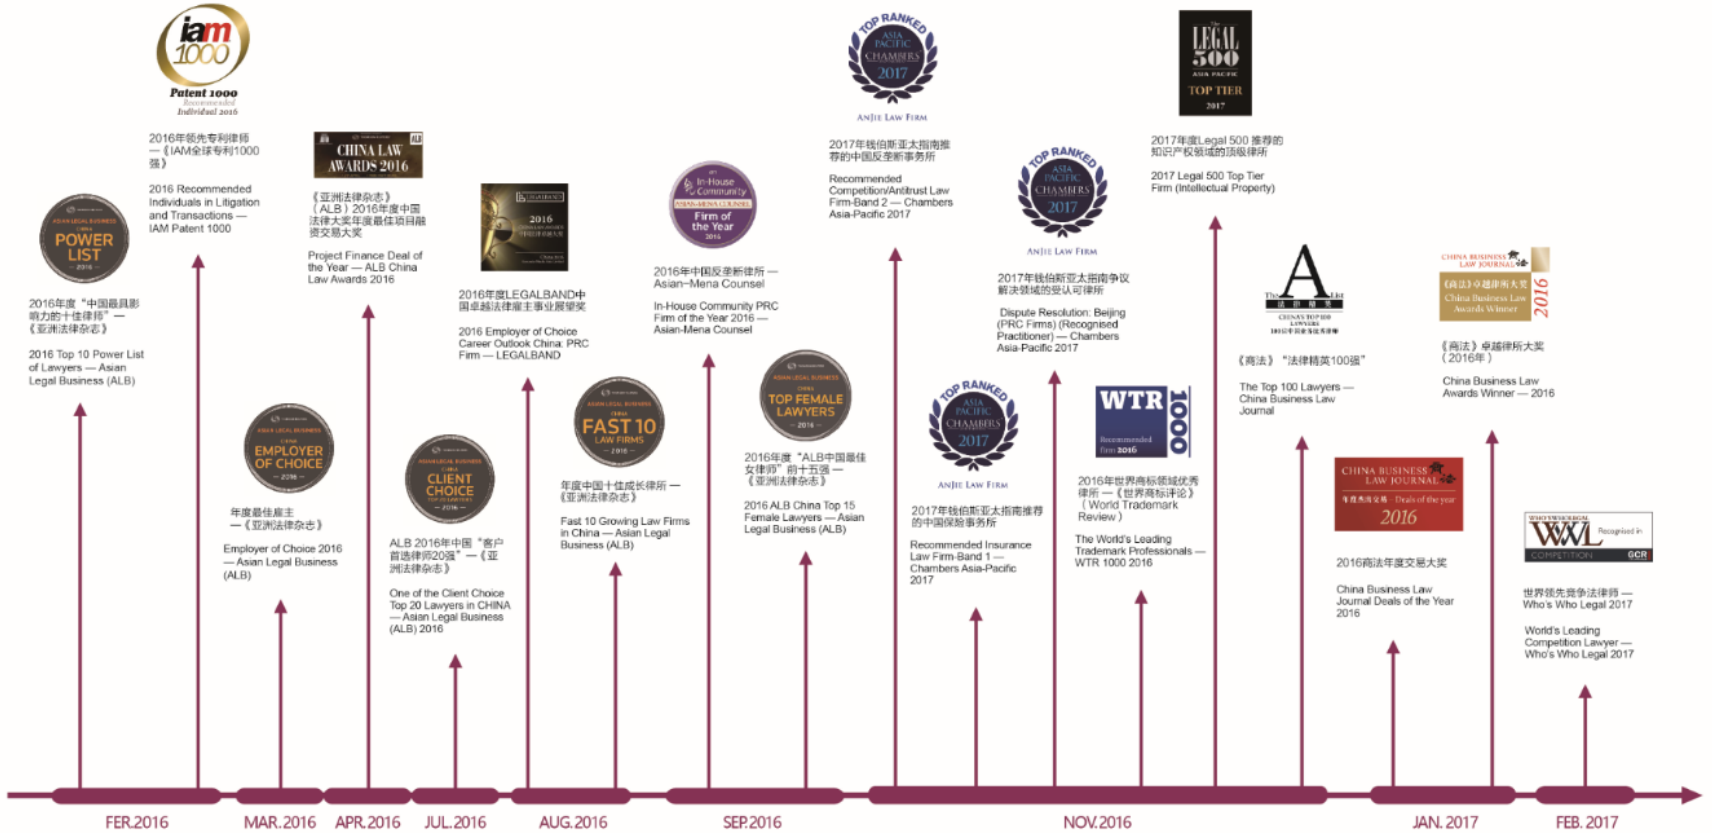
iam 1000
Patent 1000
Recommended
Individual 2016

2016年领先专利律师—《IAM全球专利1000强》

2016 Recommended Individuals in Litigation and Transactions — IAM Patent 1000

ASIAN LEGAL BUSINESS
POWER LIST
2016

2016年度"中国最具影响力的十佳律师"—《亚洲法律杂志》

2016 Top 10 Power List of Lawyers — Asian Legal Business (ALB)

CHINA LAW AWARDS 2016

《亚洲法律杂志》(ALB) 2016年度中国法律大奖年度最佳项目融资交易大奖

Project Finance Deal of the Year — ALB China Law Awards 2016

ASIAN LEGAL BUSINESS
EMPLOYER OF CHOICE
2016

年度最佳雇主—《亚洲法律杂志》

Employer of Choice 2016 — Asian Legal Business (ALB)

2016

2016年度LEGALBAND中国卓越法律雇主事业展望奖

2016 Employer of Choice Career Outlook China: PRC Firm — LEGALBAND

ASIAN LEGAL BUSINESS
CLIENT CHOICE
2016

ALB 2016年中国"客户首选律师20强"—《亚洲法律杂志》

One of the Client Choice Top 20 Lawyers in CHINA — Asian Legal Business (ALB) 2016

In-House Community
ASIAN-MENA COUNSEL
Firm of the Year
2016

2016年中国反垄断律所—Asian-Mena Counsel

In-House Community PRC Firm of the Year 2016 — Asian-Mena Counsel

ASIAN LEGAL BUSINESS
FAST 10
LAW FIRMS
2016

年度中国十佳成长律所—《亚洲法律杂志》

Fast 10 Growing Law Firms in China — Asian Legal Business (ALB)

ASIAN LEGAL BUSINESS
TOP FEMALE LAWYERS
2016

2016年度"ALB中国最佳女律师"前十五强—《亚洲法律杂志》

2016 ALB China Top 15 Female Lawyers — Asian Legal Business (ALB)

TOP RANKED
ASIA PACIFIC
CHAMBERS
2017
AnJie Law Firm

2017年钱伯斯亚太指南推荐的中国反垄断事务所

Recommended Competition/Antitrust Law Firm-Band 2 — Chambers Asia-Pacific 2017

TOP RANKED
ASIA PACIFIC
CHAMBERS
2017
AnJie Law Firm

2017年钱伯斯亚太指南争议解决领域的受认可律师

Dispute Resolution: Beijing (PRC Firms) (Recognised Practitioner) — Chambers Asia-Pacific 2017

TOP RANKED
ASIA PACIFIC
CHAMBERS
2017
AnJie Law Firm

2017年钱伯斯亚太指南推荐的中国保险事务所

Recommended Insurance Law Firm-Band 1 — Chambers Asia-Pacific 2017

WTR 1000
Recommended firm 2016

2016年世界商标领域优秀律所—《世界商标评论》(World Trademark Review)

The World's Leading Trademark Professionals — WTR 1000 2016

LEGAL 500
ASIA PACIFIC
TOP TIER
2017

2017年度Legal 500 推荐的知识产权领域的顶级律所

2017 Legal 500 Top Tier Firm (Intellectual Property)

A
CHINA'S TOP 100 LAWYERS

《商法》"法律精英100强"

The Top 100 Lawyers — China Business Law Journal

CHINA BUSINESS LAW JOURNAL
年度交易大奖 Deals of the year
2016

2016商法年度交易大奖

China Business Law Journal Deals of the Year 2016

CHINA BUSINESS LAW JOURNAL
《商法》卓越律所大奖
China Business Law Awards Winner
2016

《商法》卓越律所大奖(2016年)

China Business Law Awards Winner — 2016

WHO'SWHOLEGAL
WWL
Recognised in
COMPETITION
GCR

世界领先竞争法律师—Who's Who Legal 2017

World's Leading Competition Lawyer — Who's Who Legal 2017

FEB.2016
MAR.2016
APR.2016
JUL.2016
AUG.2016
SEP.2016
NOV.2016
JAN.2017
FEB.2017